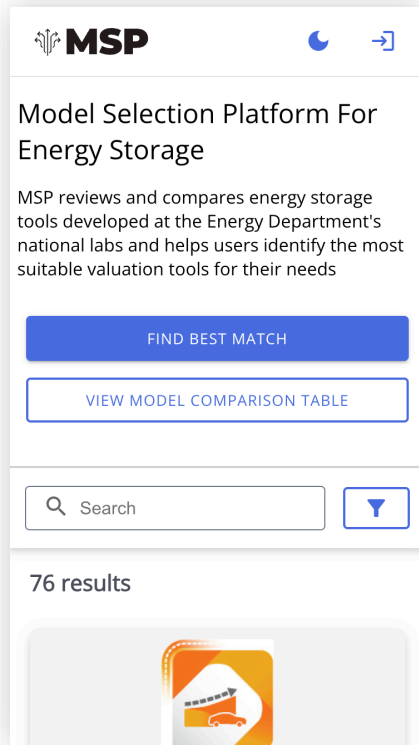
MSP

Model Selection Platform For Energy Storage

MSP reviews and compares energy storage tools developed at the Energy Department's national labs and helps users identify the most suitable valuation tools for their needs

FIND BEST MATCH

VIEW MODEL COMPARISON TABLE

Search

76 results